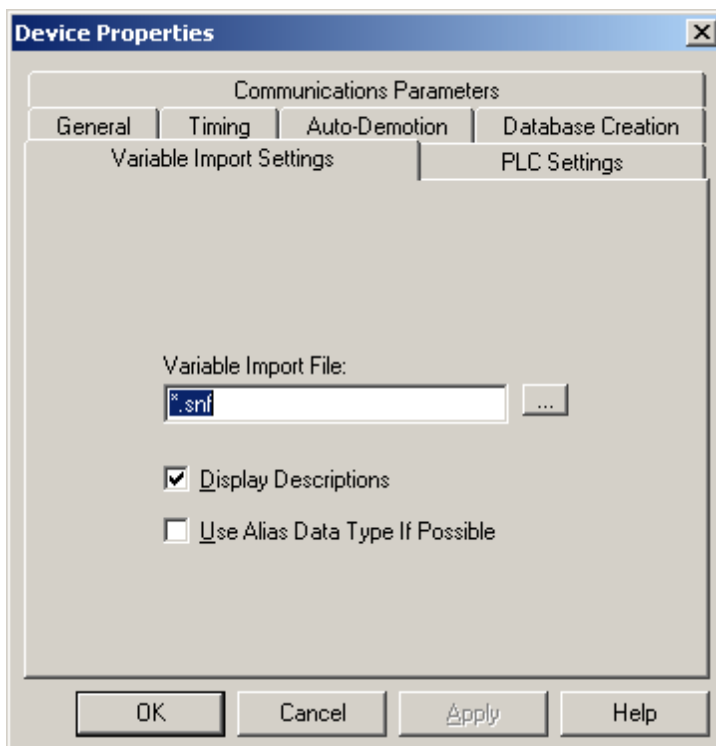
Device Properties

Communications Parameters

General | Timing | Auto-Demotion | Database Creation

Variable Import Settings | PLC Settings

Variable Import File:

*.snf

...

Display Descriptions

Use Alias Data Type If Possible

OK | Cancel | Apply | Help